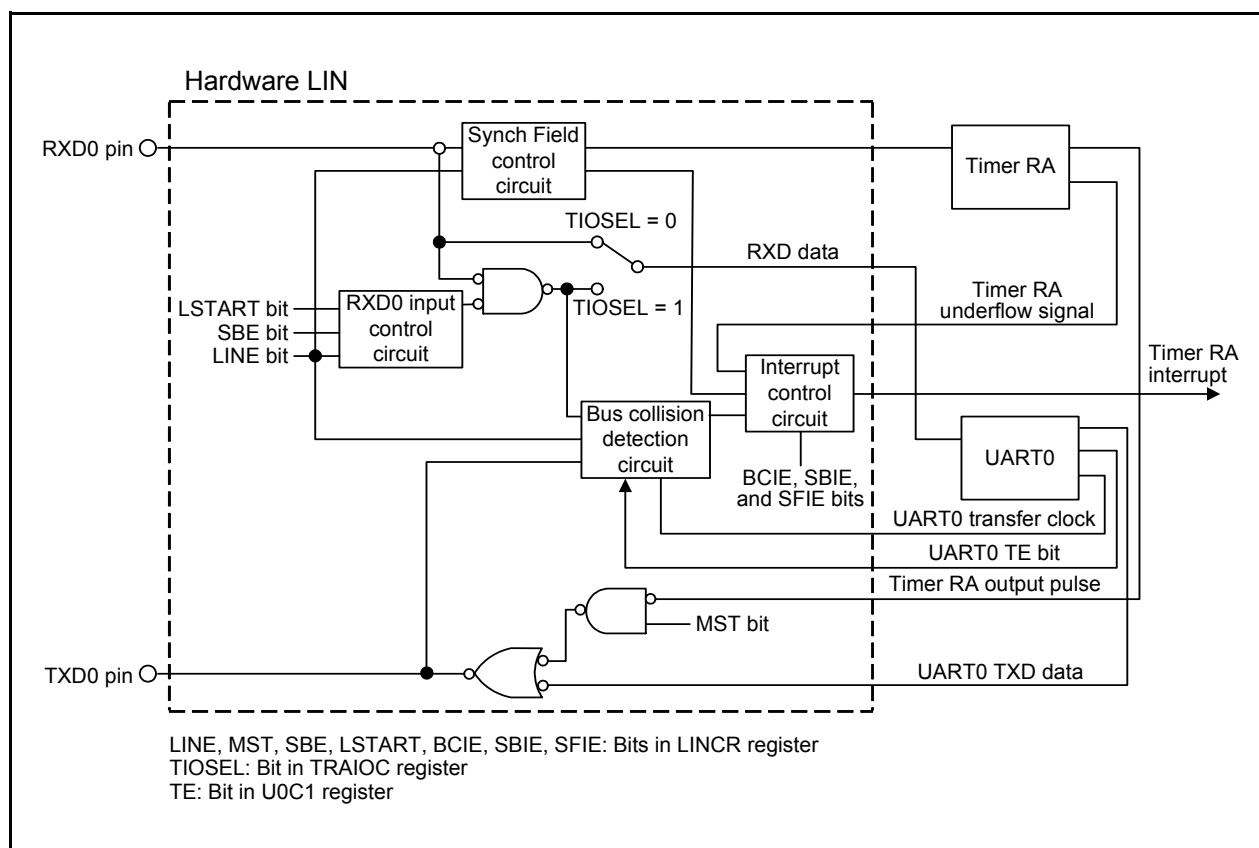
Hardware LIN

RXD0 pin

Synch Field control circuit

Timer RA

TIOSEL = 0

RXD data

LSTART bit

SBE bit

LINE bit

RXD0 input control circuit

TIOSEL = 1

Timer RA underflow signal

Interrupt control circuit

Timer RA interrupt

Bus collision detection circuit

UART0

BCIE, SBIE, and SFIE bits

UART0 transfer clock

UART0 TE bit

Timer RA output pulse

MST bit

TXD0 pin

UART0 TXD data

LINE, MST, SBE, LSTART, BCIE, SBIE, SFIE: Bits in LINCR register
TIOSEL: Bit in TRAIOC register
TE: Bit in U0C1 register